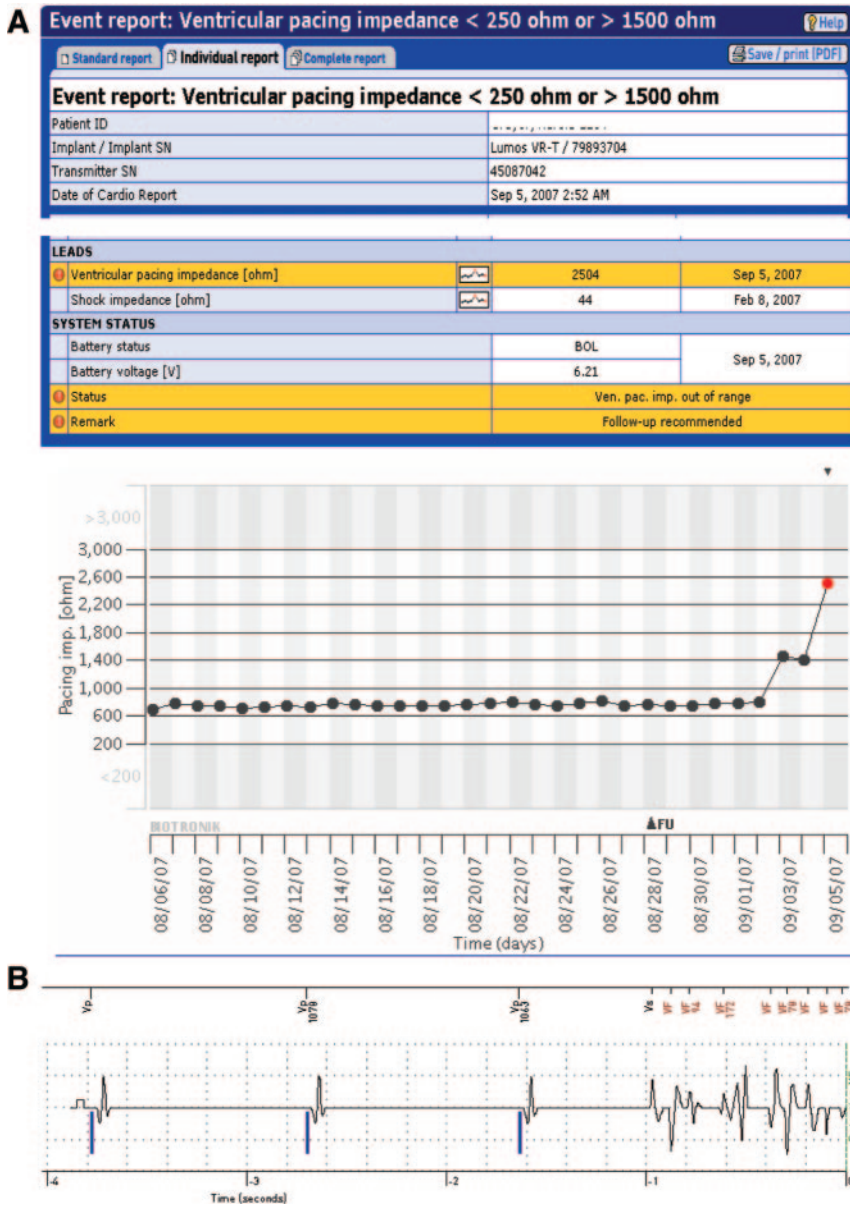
A

Event report: Ventricular pacing impedance < 250 ohm or > 1500 ohm

Help

Standard report | Individual report | Complete report

Save / print (PDF)

Event report: Ventricular pacing impedance < 250 ohm or > 1500 ohm

| | |
|---|---|
| Patient ID | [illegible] |
| Implant / Implant SN | Lumos VR-T / 79893704 |
| Transmitter SN | 45087042 |
| Date of Cardio Report | Sep 5, 2007 2:52 AM |

| | | | |
|---|---|---|---|
| LEADS | | | |
| Ventricular pacing impedance [ohm] | | 2504 | Sep 5, 2007 |
| Shock impedance [ohm] | | 44 | Feb 8, 2007 |
| SYSTEM STATUS | | | |
| Battery status | | BOL | Sep 5, 2007 |
| Battery voltage [V] | | 6.21 | |
| Status | | Ven. pac. imp. out of range | |
| Remark | | Follow-up recommended | |

>3,000
3,000
2,600
2,200
1,800
1,400
1,000
600
200
<200

Pacing imp. [ohm]

BIOTRONIK

FU

08/06/07 08/08/07 08/10/07 08/12/07 08/14/07 08/16/07 08/18/07 08/20/07 08/22/07 08/24/07 08/26/07 08/28/07 08/30/07 09/01/07 09/03/07 09/05/07

Time (days)

B

Vp
Vp 1079
Vp 1043
Vs VF VF VF VF T?? VF VF VF VF VF VF

-4 -3 -2 -1

Time (seconds)